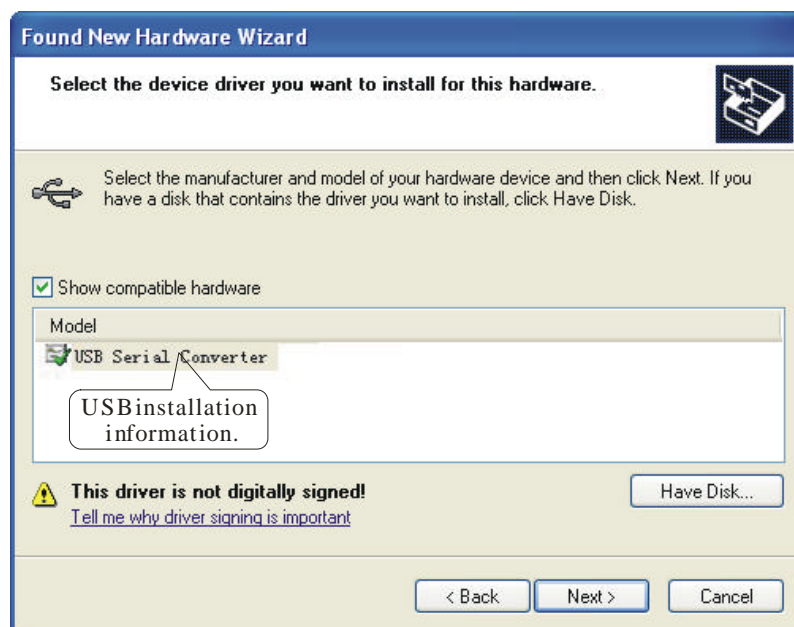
Found New Hardware Wizard

Select the device driver you want to install for this hardware.

Select the manufacturer and model of your hardware device and then click Next. If you have a disk that contains the driver you want to install, click Have Disk.

Show compatible hardware

Model

USB Serial Converter

USBinstallation information.

This driver is not digitally signed!

Tell me why driver signing is important

Have Disk...

< Back

Next >

Cancel